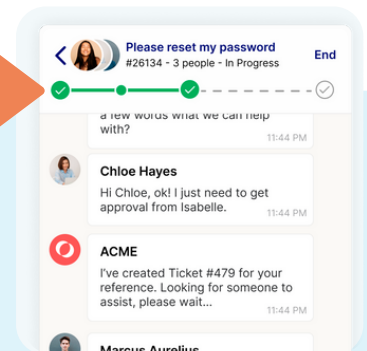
Please reset my password
#26134 - 3 people - In Progress
End

a few words what we can help with?
11:44 PM

Chloe Hayes
Hi Chloe, ok! I just need to get approval from Isabelle.
11:44 PM

ACME
I've created Ticket #479 for your reference. Looking for someone to assist, please wait...
11:44 PM

Marcus Aurelius